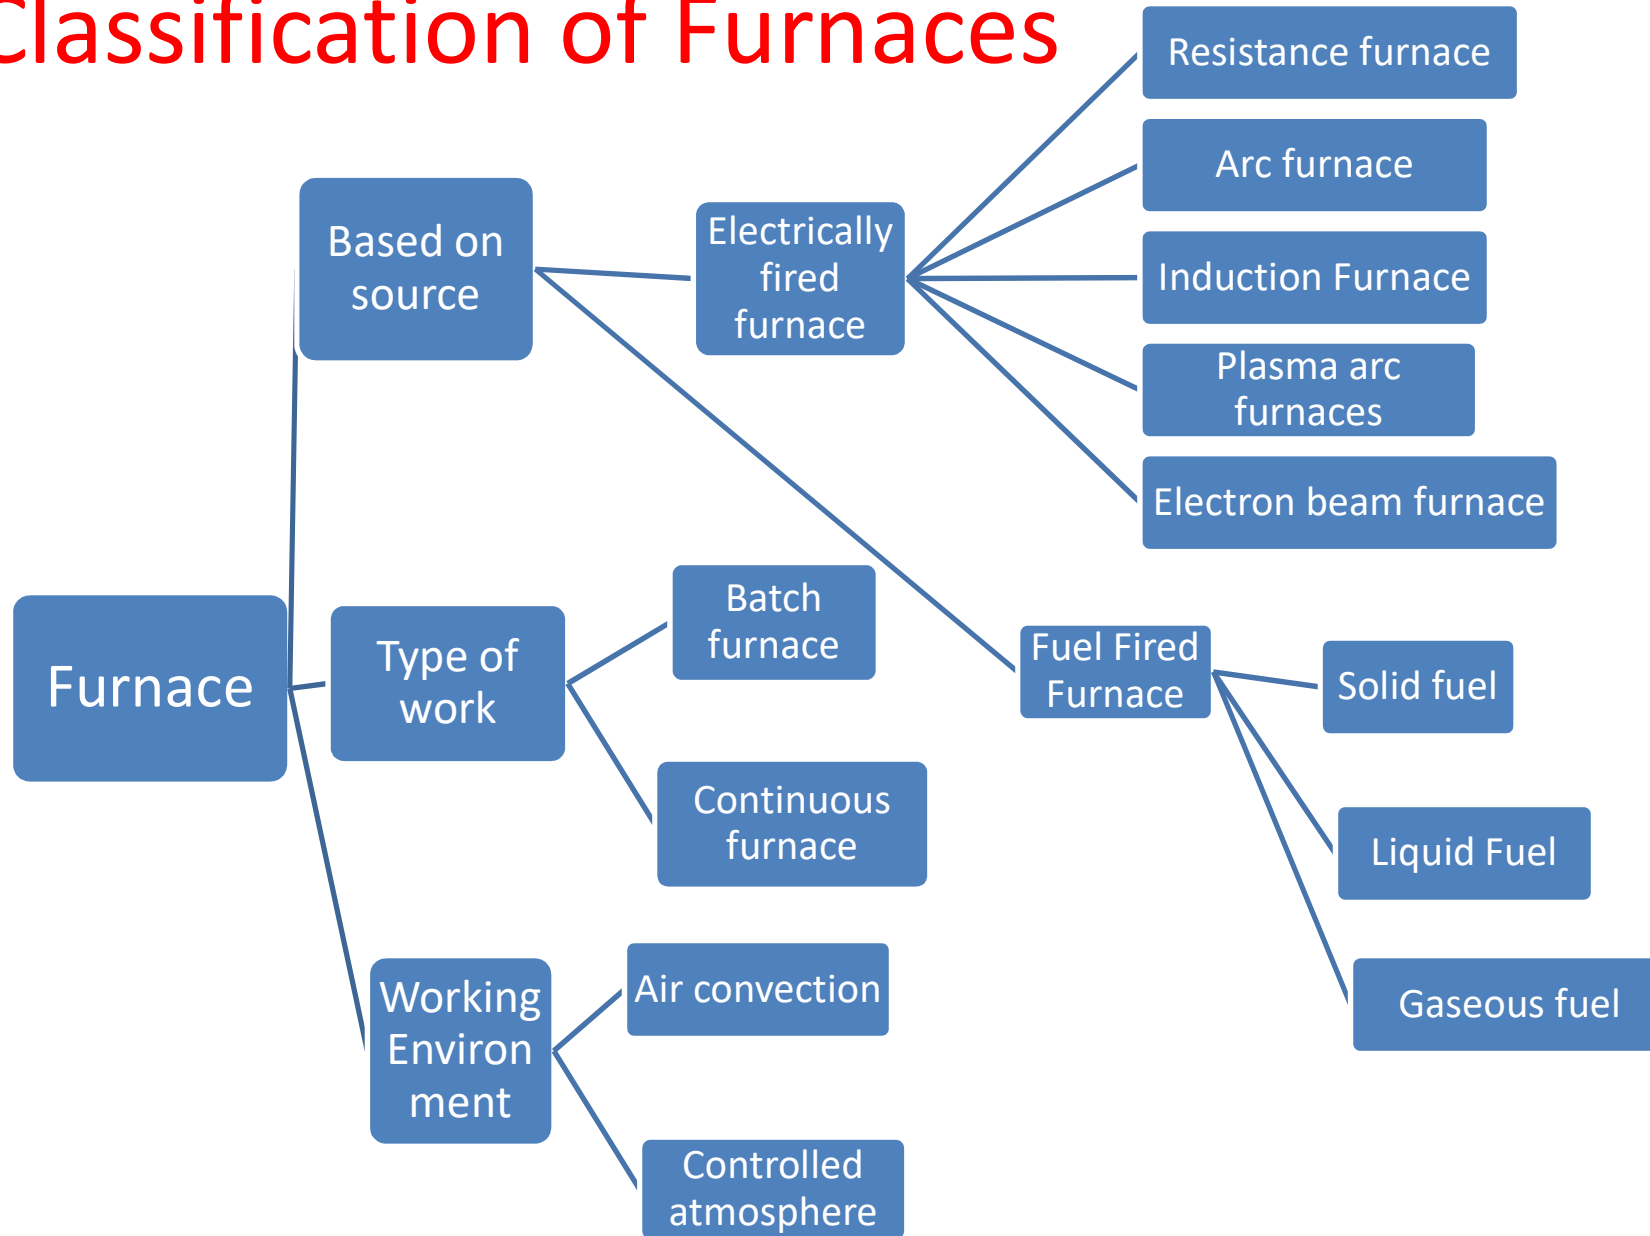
Classification of Furnaces

Furnace

Based on source

Electrically fired furnace

Resistance furnace

Arc furnace

Induction Furnace

Plasma arc furnaces

Electron beam furnace

Fuel Fired Furnace

Solid fuel

Liquid Fuel

Gaseous fuel

Type of work

Batch furnace

Continuous furnace

Working Environ ment

Air convection

Controlled atmosphere